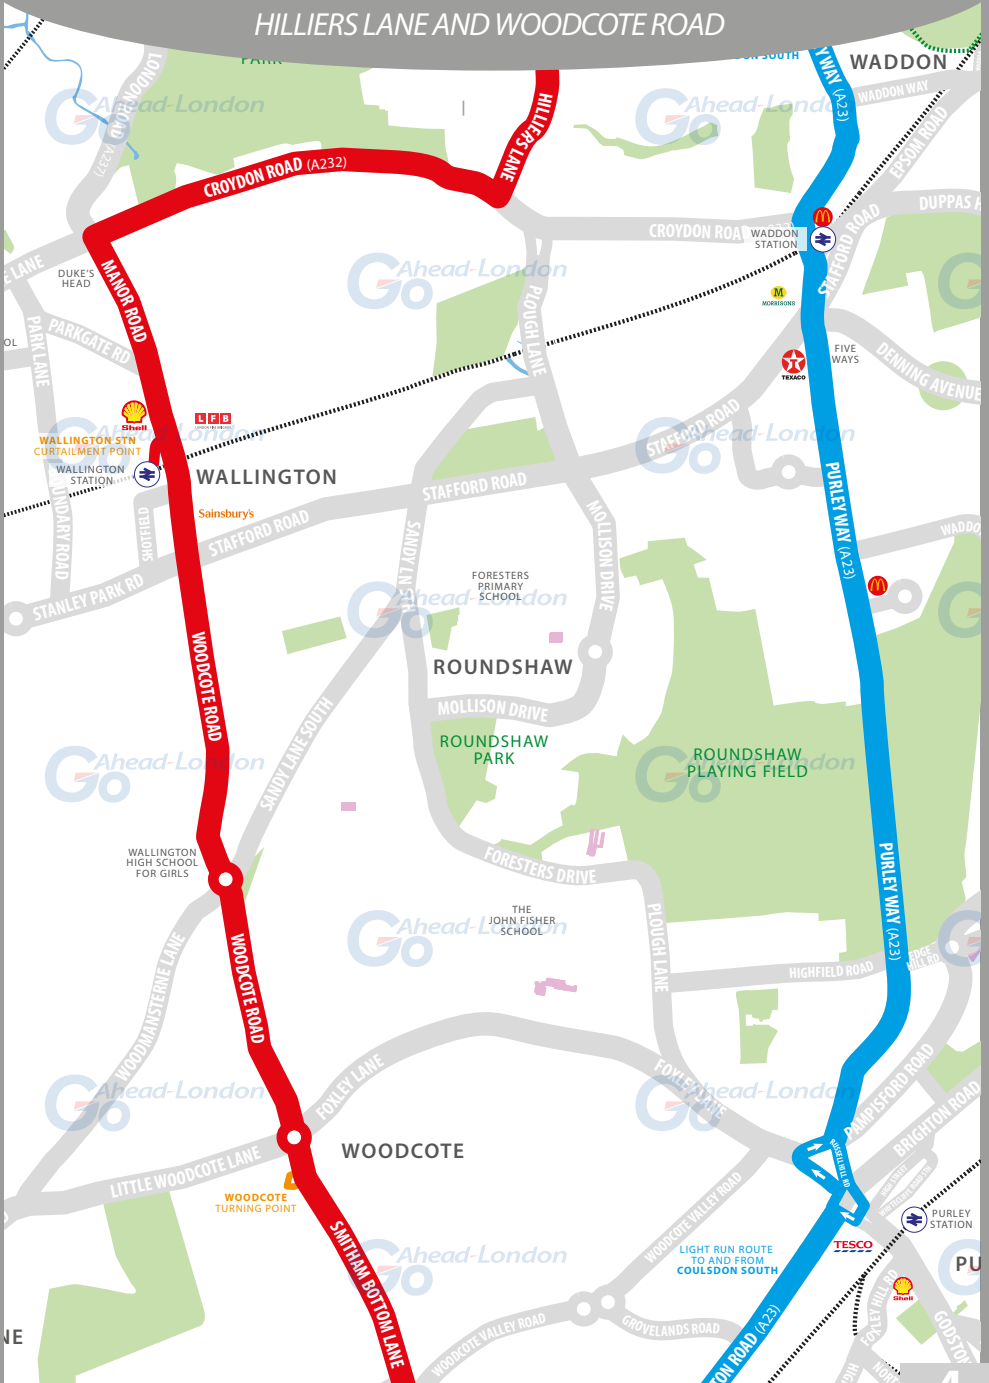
HILLIERS LANE AND WOODCOTE ROAD

PARK
WADDON
WADDON WAY
EPSOM ROAD
DUPPAS
CROYDON ROAD (A232)
HILLIERS LANE
CROYDON ROAD
WADDON STATION
STAFFORD ROAD
PURLEY WAY (A23)
MORRISONS
FIVE WAYS
TEXACO
DENNING AVENUE
LANE
DUKE'S HEAD
MANOR ROAD
PARKGATE RD
PARK LANE
PLOUGH LANE
Shell
LFB
WALLINGTON STN CURTAILMENT POINT
WALLINGTON STATION
WALLINGTON
STAFFORD ROAD
STAFFORD ROAD
Sainsbury's
SHOTFIELD
STANLEY PARK RD
SANDY LANE
FORESTERS PRIMARY SCHOOL
MOLLISON DRIVE
ROUNDSHAW
MOLLISON DRIVE
ROUNDSHAW PARK
ROUNDSHAW PLAYING FIELD
WOODCOTE ROAD
SANDY LANE SOUTH
WALLINGTON HIGH SCHOOL FOR GIRLS
FORESTERS DRIVE
THE JOHN FISHER SCHOOL
PLOUGH LANE
HIGHFIELD ROAD
PURLEY WAY (A23)
WOODCOTE ROAD
WOODMANSTERNE LANE
FOXLEY LANE
FOXLEY LANE
PAMPISFORD ROAD
BRIGHTON ROAD
WOODCOTE
LITTLE WOODCOTE LANE
WOODCOTE TURNING POINT
WOODCOTE VALLEY ROAD
LIGHT RUN ROUTE TO AND FROM COULSDON SOUTH
TESCO
PURLEY STATION
SMITHAM BOTTOM LANE
WOODCOTE VALLEY ROAD
GROVELANDS ROAD
BRIGHTON ROAD (A23)
GODSTONE
Go Ahead-London